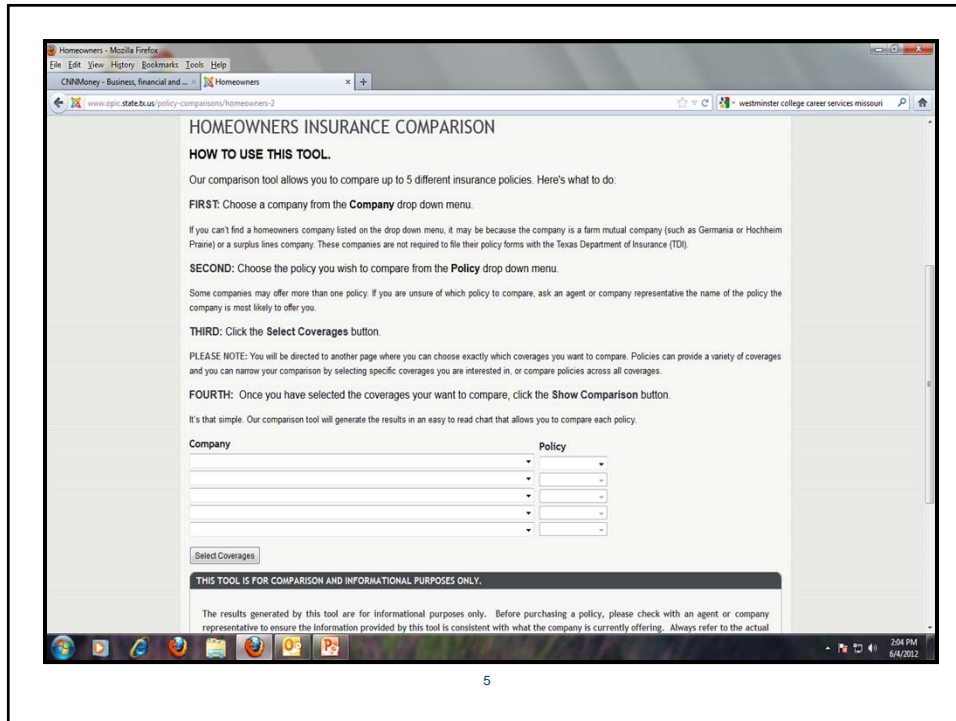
Homeowners - Mozilla Firefox

File Edit View History Bookmarks Tools Help

CNNMoney - Business, financial and ... × Homeowners × +

www.opic.state.tx.us/policy-comparisons/homeowners-2

westminster college career services missouri

HOMEOWNERS INSURANCE COMPARISON

HOW TO USE THIS TOOL.

Our comparison tool allows you to compare up to 5 different insurance policies. Here's what to do:

FIRST: Choose a company from the **Company** drop down menu.

If you can't find a homeowners company listed on the drop down menu, it may be because the company is a farm mutual company (such as Germania or Hochheim Prairie) or a surplus lines company. These companies are not required to file their policy forms with the Texas Department of Insurance (TDI).

SECOND: Choose the policy you wish to compare from the **Policy** drop down menu.

Some companies may offer more than one policy. If you are unsure of which policy to compare, ask an agent or company representative the name of the policy the company is most likely to offer you.

THIRD: Click the **Select Coverages** button.

PLEASE NOTE: You will be directed to another page where you can choose exactly which coverages you want to compare. Policies can provide a variety of coverages and you can narrow your comparison by selecting specific coverages you are interested in, or compare policies across all coverages.

FOURTH: Once you have selected the coverages your want to compare, click the **Show Comparison** button.

It's that simple. Our comparison tool will generate the results in an easy to read chart that allows you to compare each policy.

Company

Policy

Select Coverages

THIS TOOL IS FOR COMPARISON AND INFORMATIONAL PURPOSES ONLY.

The results generated by this tool are for informational purposes only. Before purchasing a policy, please check with an agent or company representative to ensure the information provided by this tool is consistent with what the company is currently offering. Always refer to the actual

2:04 PM
6/4/2012

5